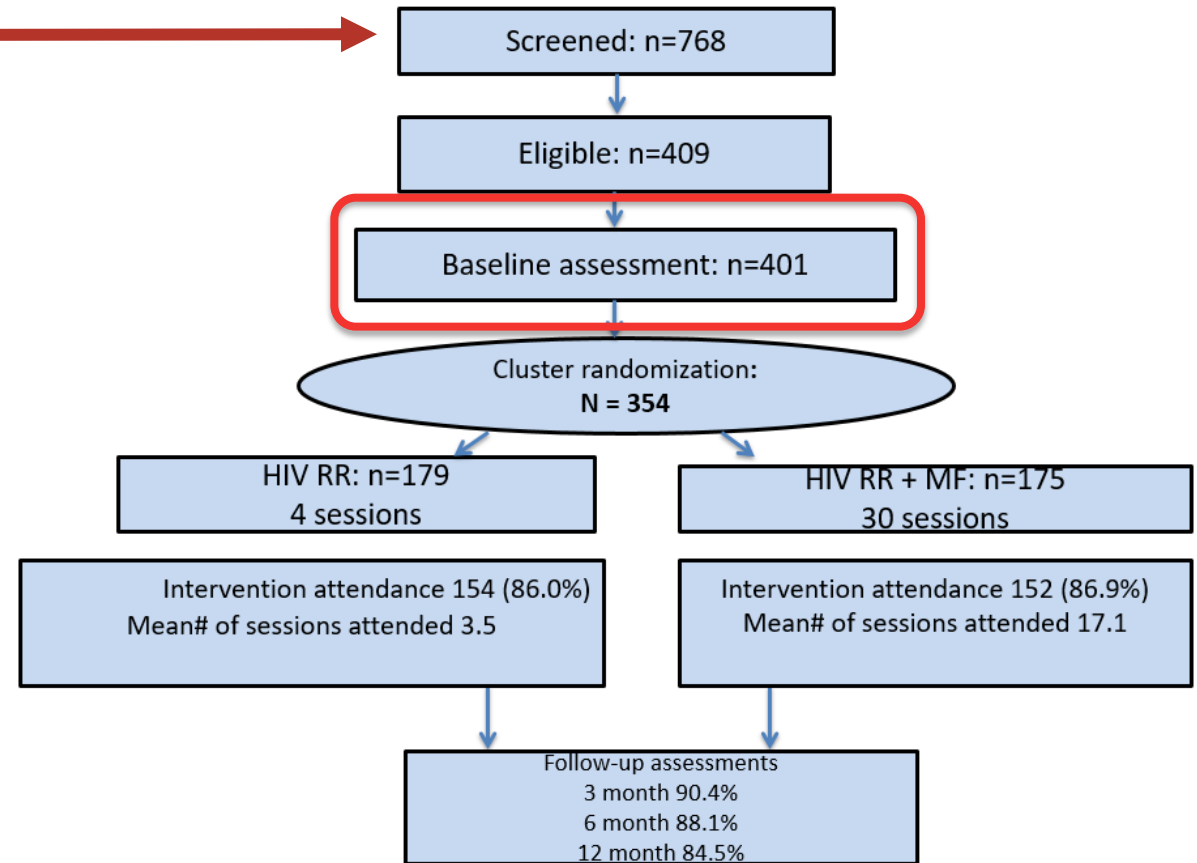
Screened: n=768

Eligible: n=409

Baseline assessment: n=401

Cluster randomization:
**N = 354**

HIV RR: n=179
4 sessions

HIV RR + MF: n=175
30 sessions

Intervention attendance 154 (86.0%)
Mean# of sessions attended 3.5

Intervention attendance 152 (86.9%)
Mean# of sessions attended 17.1

Follow-up assessments
3 month 90.4%
6 month 88.1%
12 month 84.5%